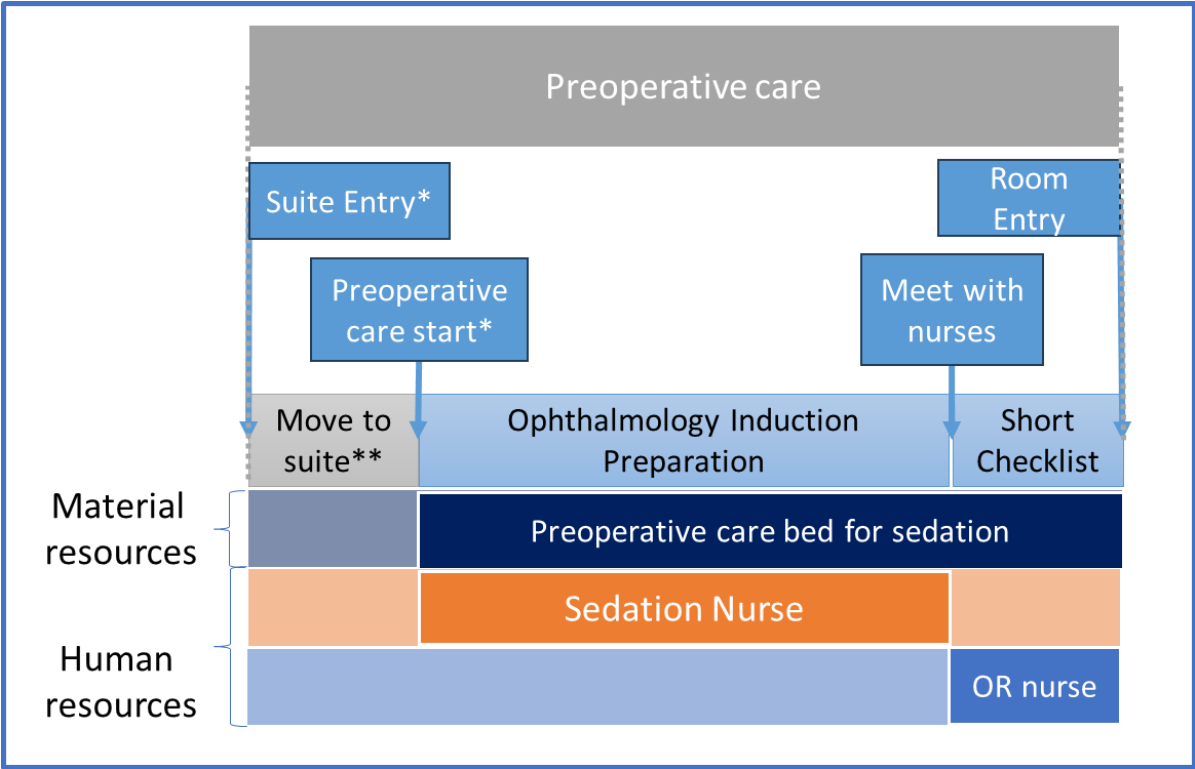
Preoperative care

Suite Entry*

Room Entry

Preoperative care start*

Meet with nurses

Move to suite**

Ophthalmology Induction Preparation

Short Checklist

Material resources

Preoperative care bed for sedation

Sedation Nurse

Human resources

OR nurse